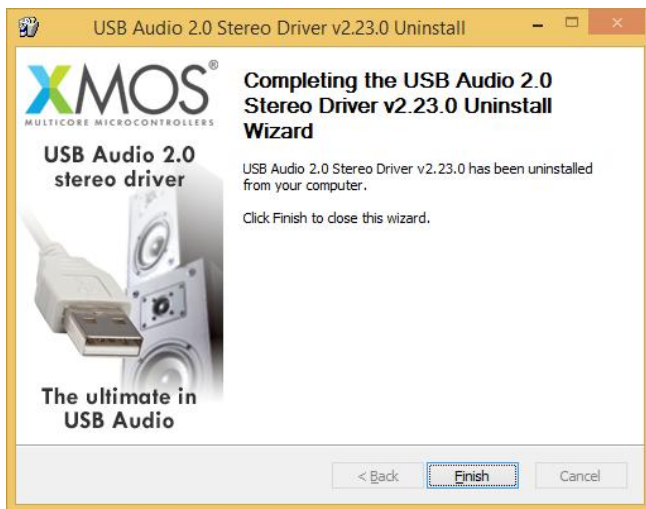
USB Audio 2.0 Stereo Driver v2.23.0 Uninstall

XMOS®
MULTICORE MICROCONTROLLERS

USB Audio 2.0 stereo driver

The ultimate in USB Audio

Completing the USB Audio 2.0 Stereo Driver v2.23.0 Uninstall Wizard

USB Audio 2.0 Stereo Driver v2.23.0 has been uninstalled from your computer.

Click Finish to close this wizard.

< Back
Finish
Cancel